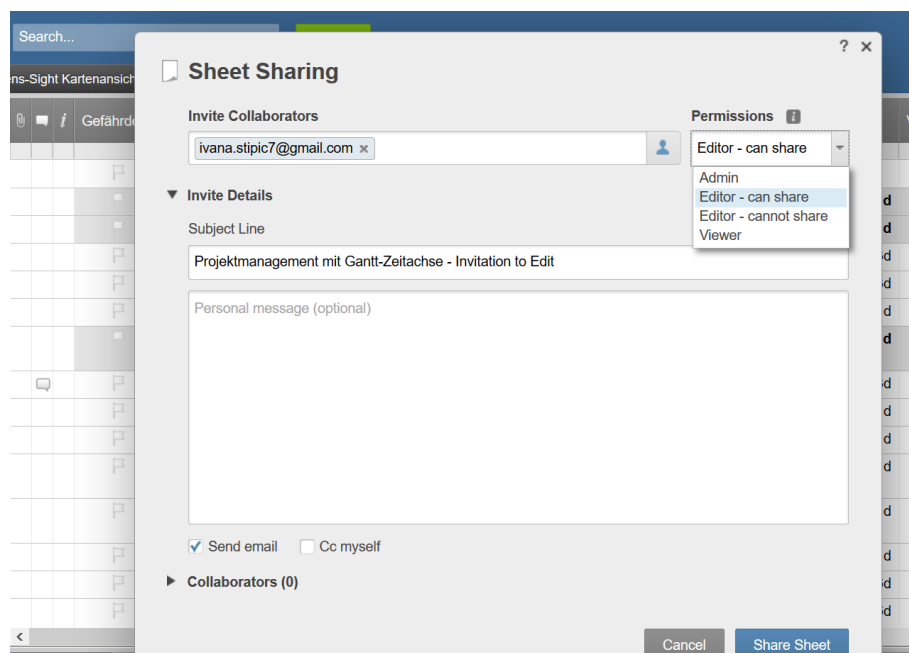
Search...

ens-Sight Kartenansich

Gefährd

? ×

Sheet Sharing

Invite Collaborators

ivana.stipic7@gmail.com ×

Permissions

Editor - can share

Admin
Editor - can share
Editor - cannot share
Viewer

Invite Details

Subject Line

Projektmanagement mit Gantt-Zeitachse - Invitation to Edit

Personal message (optional)

Send email
Cc myself

Collaborators (0)

Cancel
Share Sheet

d
d
d
d
d
d
d
d
d
d
d
d
d
d
d
d
d
d